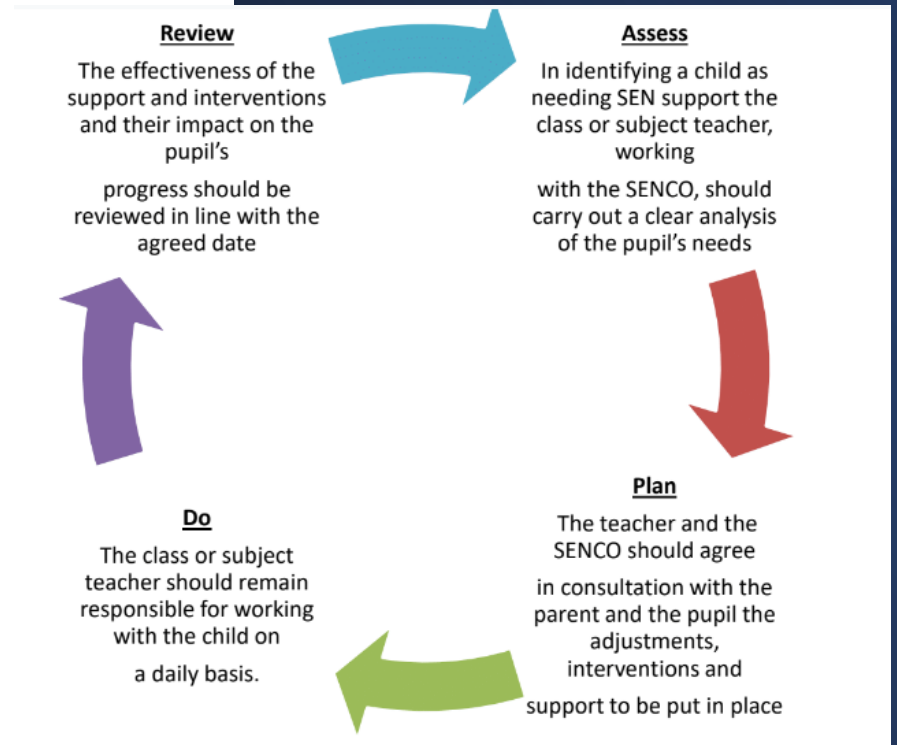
**Review**

The effectiveness of the support and interventions and their impact on the pupil's

progress should be reviewed in line with the agreed date

**Assess**

In identifying a child as needing SEN support the class or subject teacher, working

with the SENCO, should carry out a clear analysis of the pupil's needs

**Plan**

The teacher and the SENCO should agree

in consultation with the parent and the pupil the adjustments, interventions and

support to be put in place

**Do**

The class or subject teacher should remain responsible for working with the child on

a daily basis.